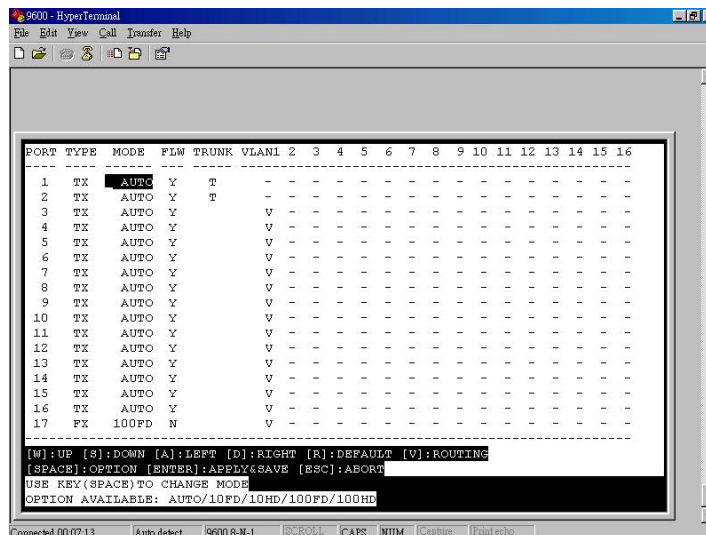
9600 - HyperTerminal
File Edit View Call Transfer Help

| PORT | TYPE | MODE | FLW | TRUNK | VLAN1 | 2 | 3 | 4 | 5 | 6 | 7 | 8 | 9 | 10 | 11 | 12 | 13 | 14 | 15 | 16 |
|---|---|---|---|---|---|---|---|---|---|---|---|---|---|---|---|---|---|---|---|---|
| 1 | TX | AUTO | Y | T | - | - | - | - | - | - | - | - | - | - | - | - | - | - | - | - |
| 2 | TX | AUTO | Y | T | - | - | - | - | - | - | - | - | - | - | - | - | - | - | - | - |
| 3 | TX | AUTO | Y | | V | - | - | - | - | - | - | - | - | - | - | - | - | - | - | - |
| 4 | TX | AUTO | Y | | V | - | - | - | - | - | - | - | - | - | - | - | - | - | - | - |
| 5 | TX | AUTO | Y | | V | - | - | - | - | - | - | - | - | - | - | - | - | - | - | - |
| 6 | TX | AUTO | Y | | V | - | - | - | - | - | - | - | - | - | - | - | - | - | - | - |
| 7 | TX | AUTO | Y | | V | - | - | - | - | - | - | - | - | - | - | - | - | - | - | - |
| 8 | TX | AUTO | Y | | V | - | - | - | - | - | - | - | - | - | - | - | - | - | - | - |
| 9 | TX | AUTO | Y | | V | - | - | - | - | - | - | - | - | - | - | - | - | - | - | - |
| 10 | TX | AUTO | Y | | V | - | - | - | - | - | - | - | - | - | - | - | - | - | - | - |
| 11 | TX | AUTO | Y | | V | - | - | - | - | - | - | - | - | - | - | - | - | - | - | - |
| 12 | TX | AUTO | Y | | V | - | - | - | - | - | - | - | - | - | - | - | - | - | - | - |
| 13 | TX | AUTO | Y | | V | - | - | - | - | - | - | - | - | - | - | - | - | - | - | - |
| 14 | TX | AUTO | Y | | V | - | - | - | - | - | - | - | - | - | - | - | - | - | - | - |
| 15 | TX | AUTO | Y | | V | - | - | - | - | - | - | - | - | - | - | - | - | - | - | - |
| 16 | TX | AUTO | Y | | V | - | - | - | - | - | - | - | - | - | - | - | - | - | - | - |
| 17 | FX | 100FD | N | | V | - | - | - | - | - | - | - | - | - | - | - | - | - | - | - |

[W]:UP [S]:DOWN [A]:LEFT [D]:RIGHT [R]:DEFAULT [V]:ROUTING
[SPACE]:OPTION [ENTER]:APPLY&SAVE [ESC]:ABORT
USE KEY(SPACE)TO CHANGE MODE
OPTION AVAILABLE: AUTO/10FD/10HD/100FD/100HD

Connected 00:07:13 Auto detect 9600 8-N-1 SCROLL CAPS NUM Capture Print echo